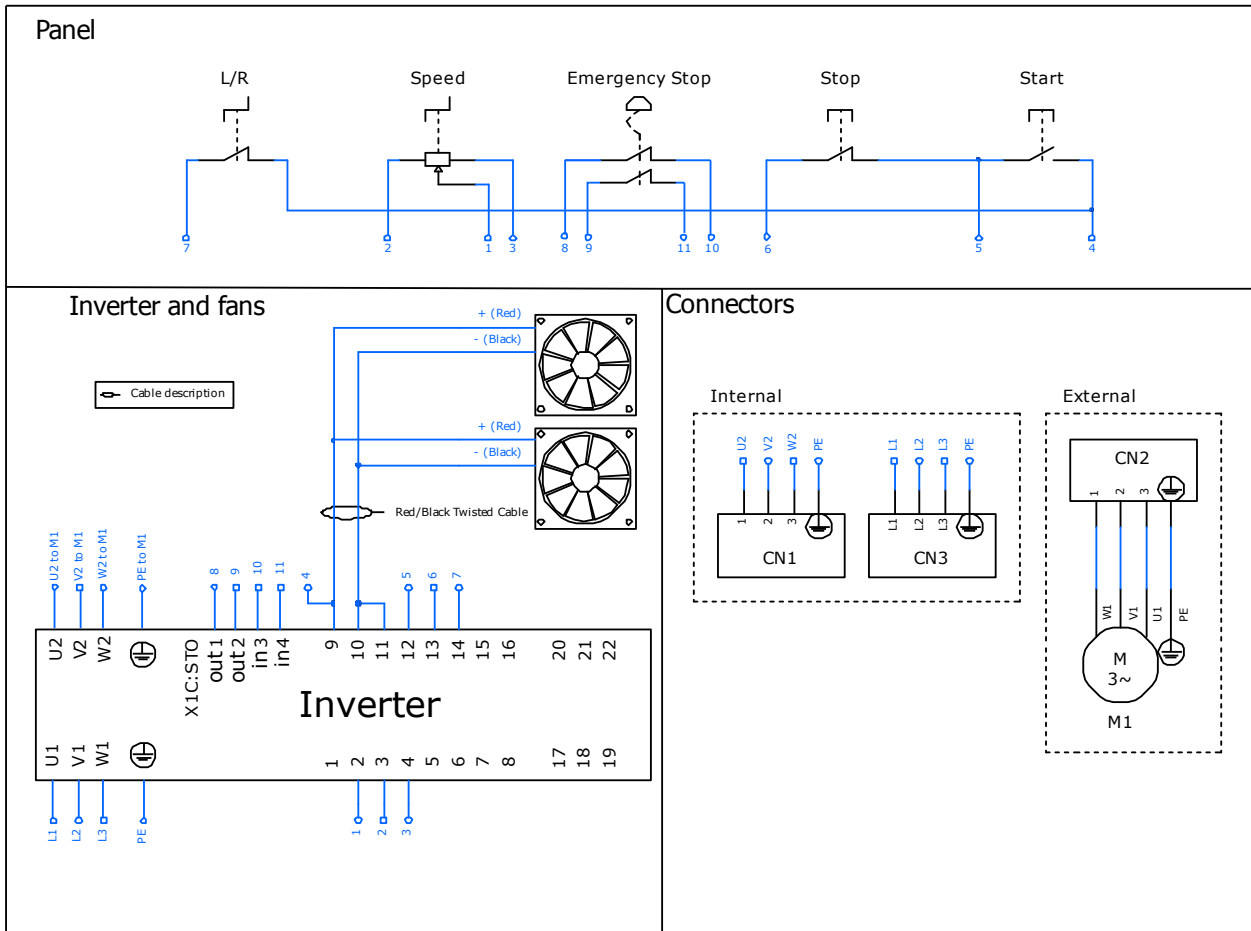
Panel

L/R

Speed

Emergency Stop

Stop

Start

7 2 1 3 8 9 11 10 6 5 4

Inverter and fans

Cable description

+ (Red)

- (Black)

+ (Red)

- (Black)

Red/Black Twisted Cable

U2 to M1 V2 to M1 W2 to M1 PE to M1

8 9 10 11 4 5 6 7

U2 V2 W2 X1C:STO out1 out2 in3 in4 9 10 11 12 13 14 15 16 20 21 22

Inverter

U1 V1 W1 1 2 3 4 5 6 7 8 17 18 19

L1 L2 L3 PE 1 2 3

Connectors

Internal

U2 V2 W2 PE

1 2 3

CN1

L1 L2 L3 PE

L1 L2 L3

CN3

External

CN2

1 2 3

W1 V1 U1 PE

M
3~

M1